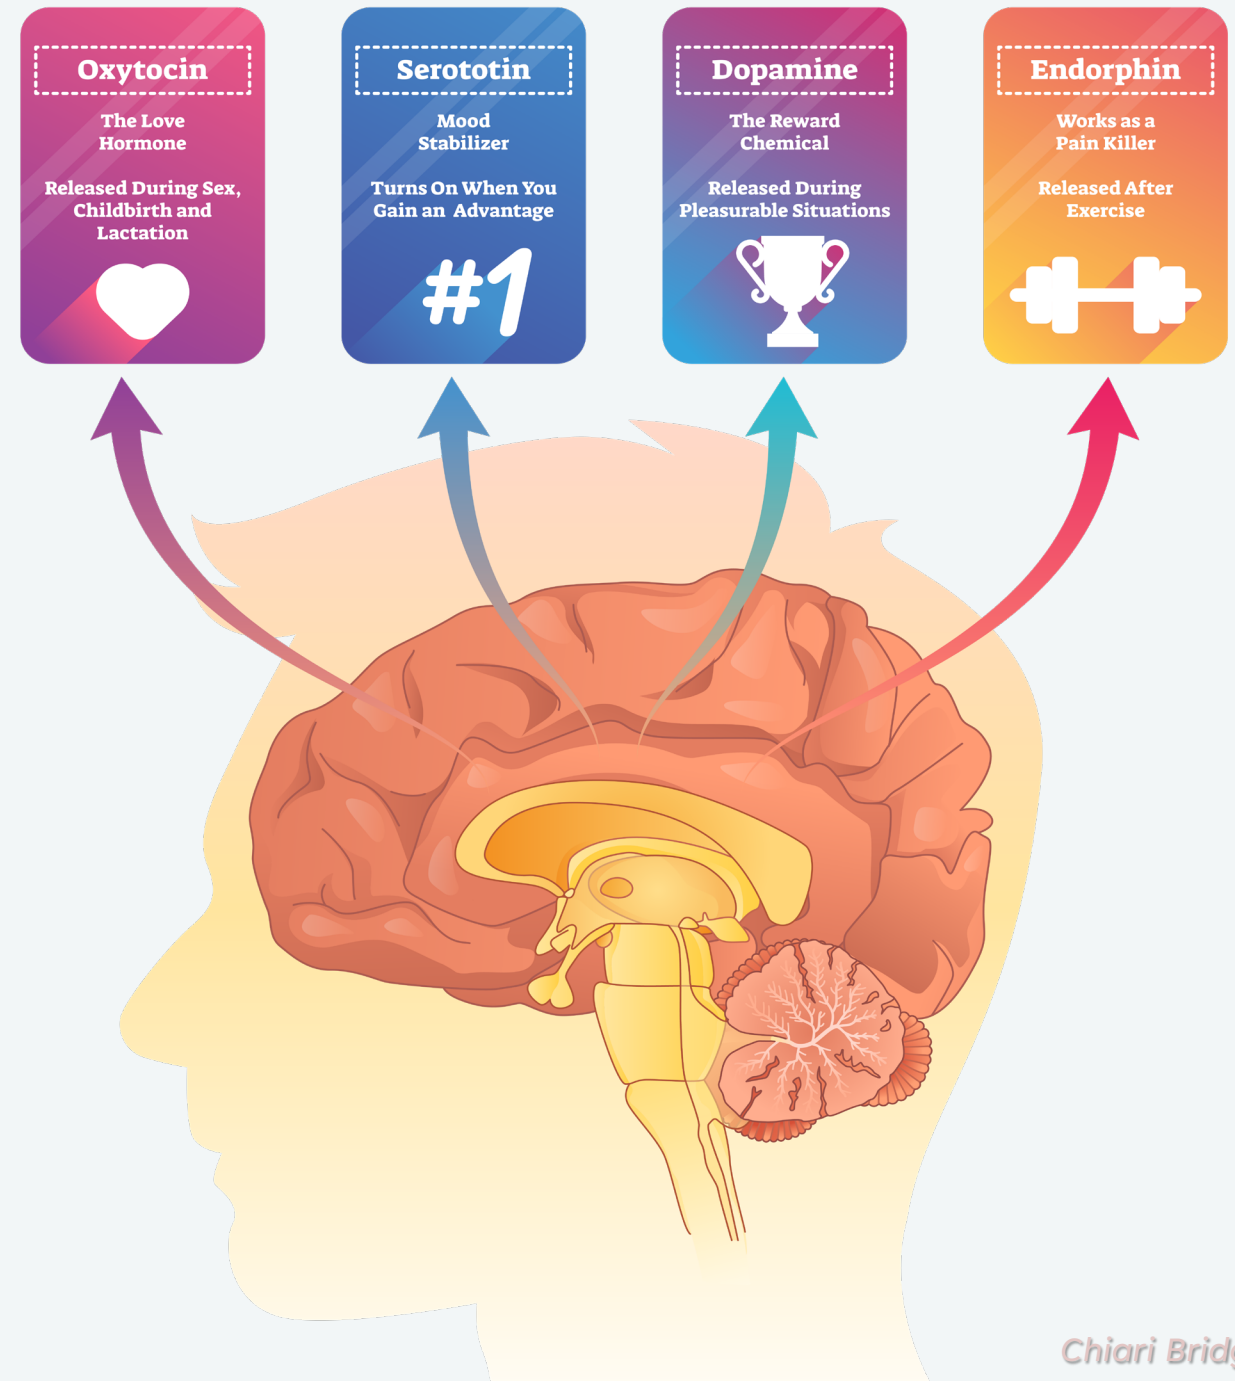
Oxytocin

The Love Hormone

Released During Sex, Childbirth and Lactation

Serotonin

Mood Stabilizer

Turns On When You Gain an Advantage

#1

Dopamine

The Reward Chemical

Released During Pleasurable Situations

Endorphin

Works as a Pain Killer

Released After Exercise

Chiari Brid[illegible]